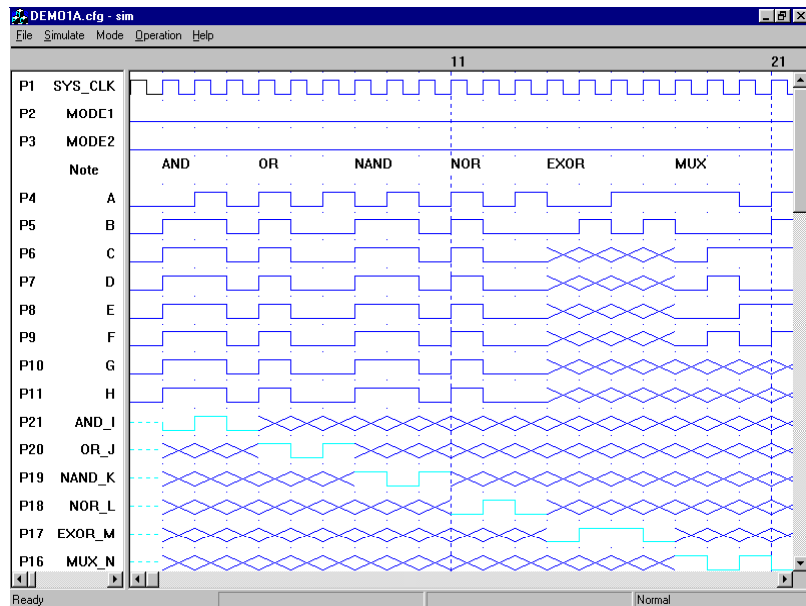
DEMO1A.cfg - sim

File Simulate Mode Operation Help

11

21

P1 SYS_CLK
P2 MODE1
P3 MODE2
Note
P4 A
P5 B
P6 C
P7 D
P8 E
P9 F
P10 G
P11 H
P21 AND_I
P20 OR_J
P19 NAND_K
P18 NOR_L
P17 EXOR_M
P16 MUX_N

AND OR NAND NOR EXOR MUX

Ready

Normal